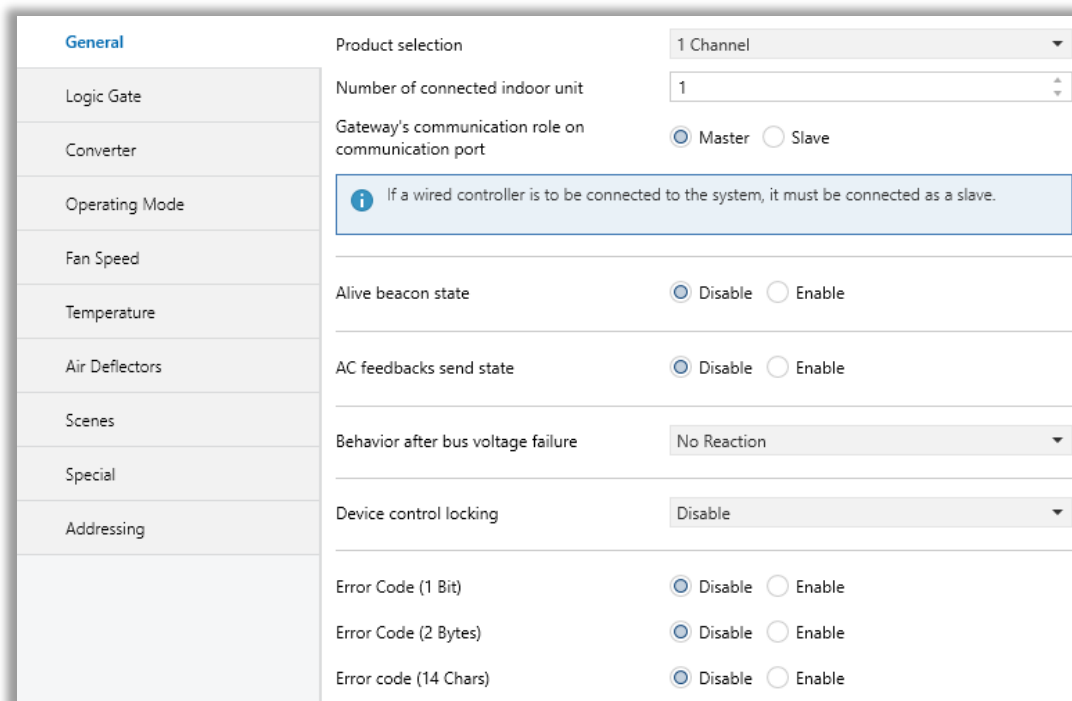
General
Logic Gate
Converter
Operating Mode
Fan Speed
Temperature
Air Deflectors
Scenes
Special
Addressing

Product selection | 1 Channel
Number of connected indoor unit | 1
Gateway's communication role on communication port | Master | Slave

If a wired controller is to be connected to the system, it must be connected as a slave.

Alive beacon state | Disable | Enable

AC feedbacks send state | Disable | Enable

Behavior after bus voltage failure | No Reaction

Device control locking | Disable

Error Code (1 Bit) | Disable | Enable
Error Code (2 Bytes) | Disable | Enable
Error code (14 Chars) | Disable | Enable